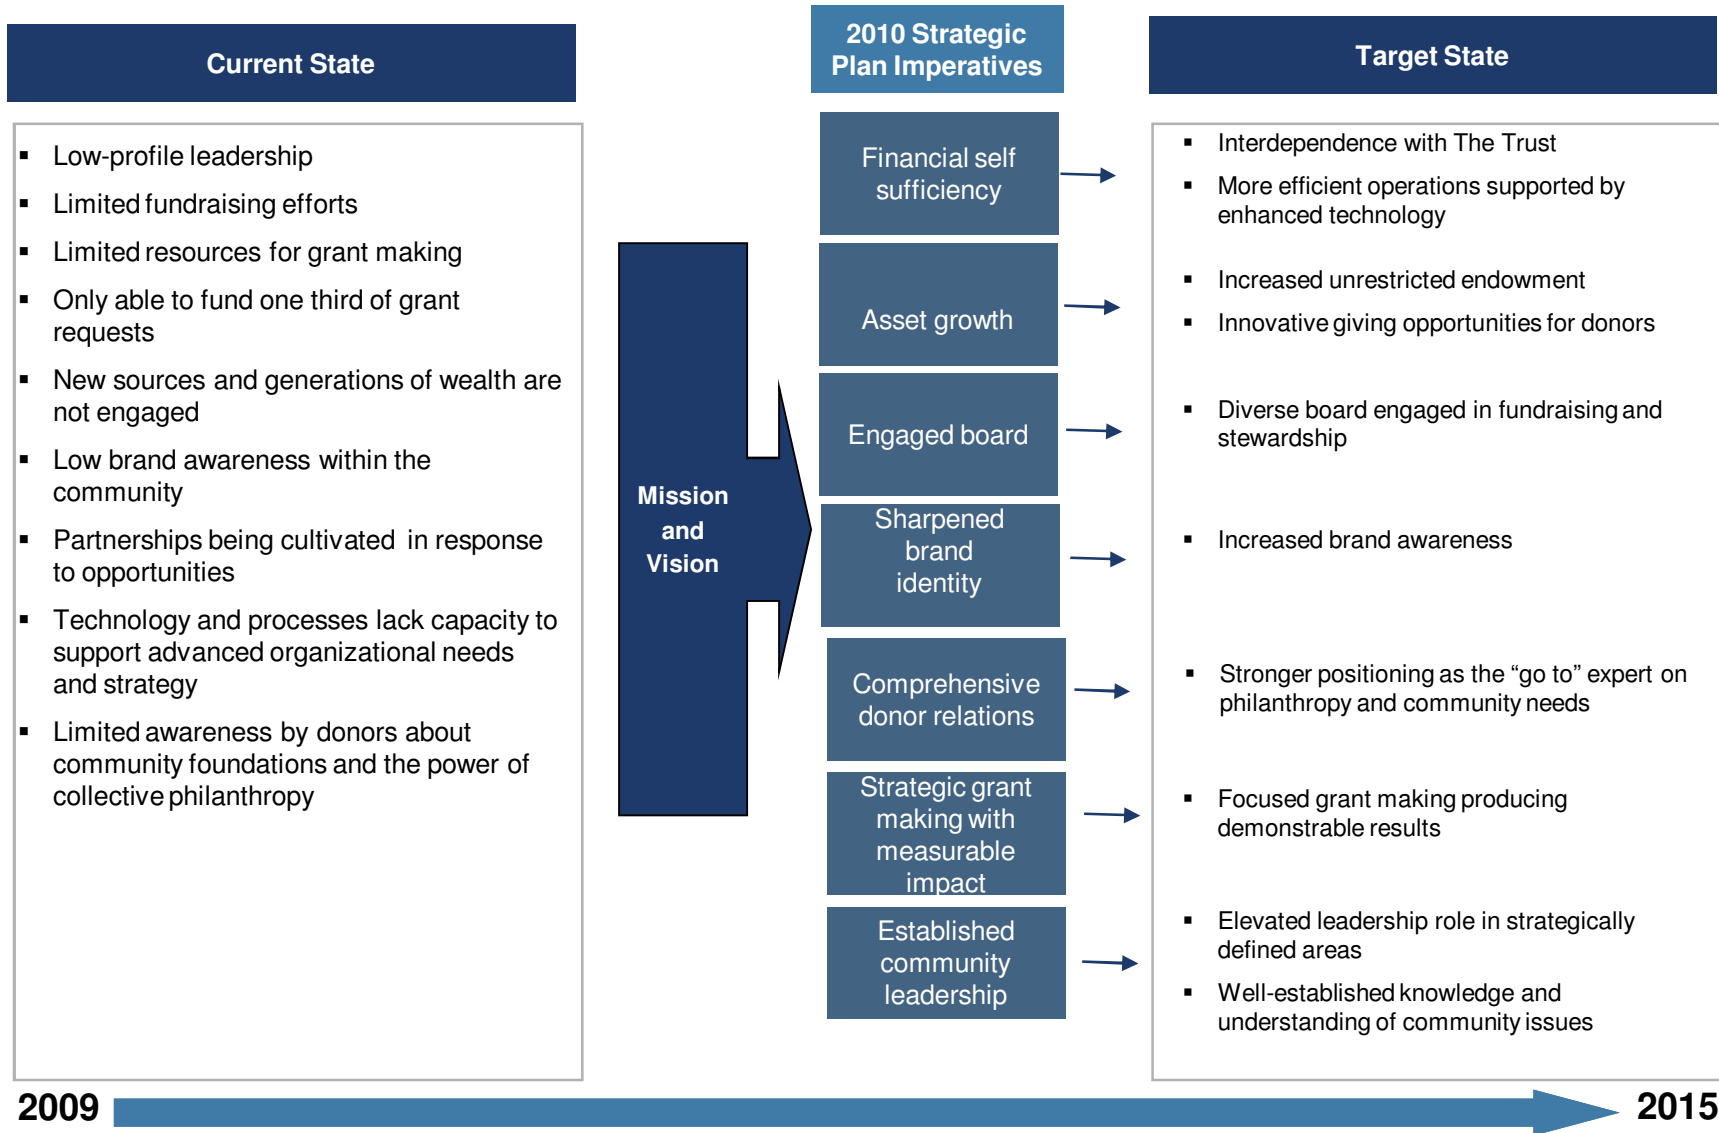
Current State

- Low-profile leadership
- Limited fundraising efforts
- Limited resources for grant making
- Only able to fund one third of grant requests
- New sources and generations of wealth are not engaged
- Low brand awareness within the community
- Partnerships being cultivated in response to opportunities
- Technology and processes lack capacity to support advanced organizational needs and strategy
- Limited awareness by donors about community foundations and the power of collective philanthropy

Mission and Vision

2010 Strategic Plan Imperatives

Financial self sufficiency

Asset growth

Engaged board

Sharpened brand identity

Comprehensive donor relations

Strategic grant making with measurable impact

Established community leadership

Target State

- Interdependence with The Trust
- More efficient operations supported by enhanced technology
- Increased unrestricted endowment
- Innovative giving opportunities for donors
- Diverse board engaged in fundraising and stewardship
- Increased brand awareness
- Stronger positioning as the “go to” expert on philanthropy and community needs
- Focused grant making producing demonstrable results
- Elevated leadership role in strategically defined areas
- Well-established knowledge and understanding of community issues

2009

2015